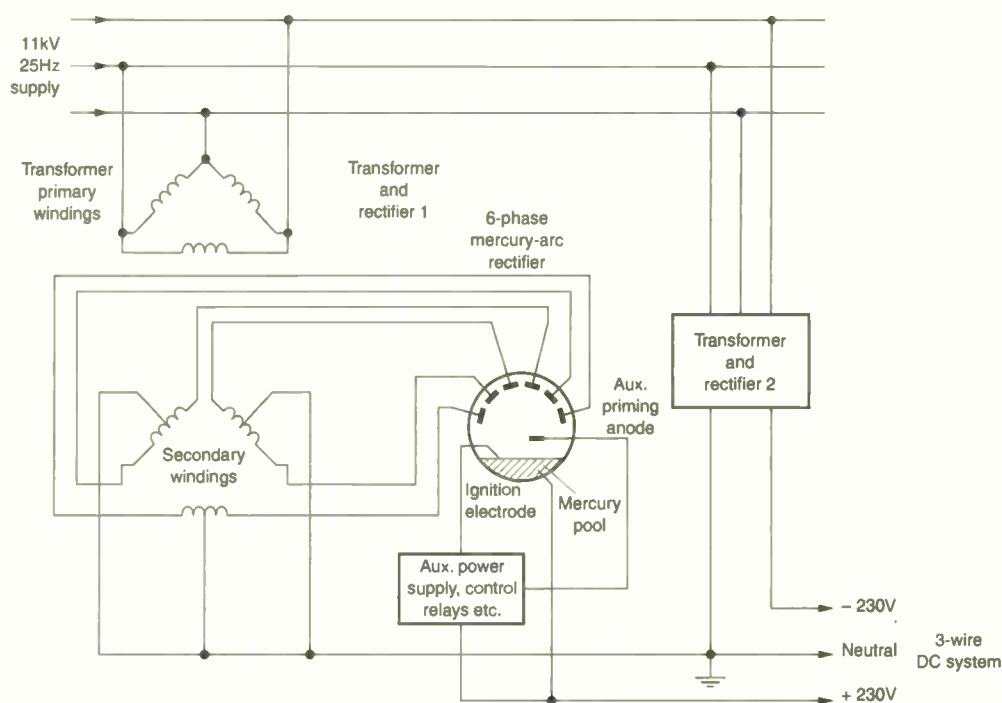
11kV
25Hz
supply

Transformer primary windings

Transformer and rectifier 1

6-phase mercury-arc rectifier

Transformer and rectifier 2

Aux. priming anode

Secondary windings

Ignition electrode

Mercury pool

Aux. power supply, control relays etc.

– 230V

Neutral

+ 230V

3-wire DC system